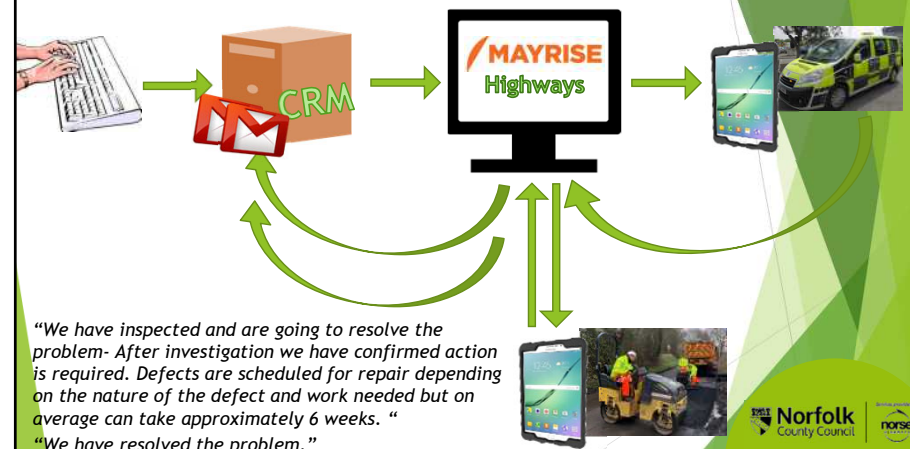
CRM

MAYRISE
Highways

"We have inspected and are going to resolve the problem- After investigation we have confirmed action is required. Defects are scheduled for repair depending on the nature of the defect and work needed but on average can take approximately 6 weeks. "

"We have resolved the problem."

Norfolk County Council

norse